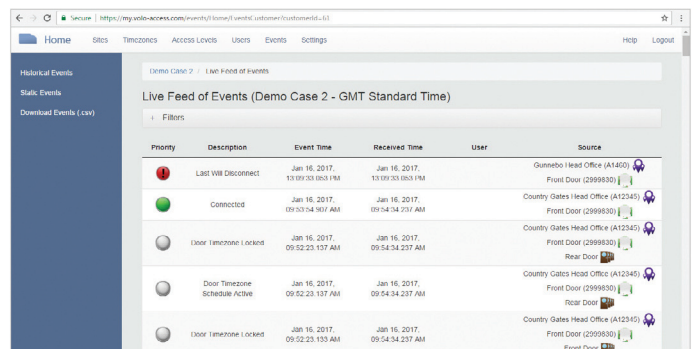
Secure | https://my.volo-access.com/events/Home/EventsCustomer/customerId=63

Home Sites Timezones Access Levels Users Events Settings Help Logout

Historical Events
Static Events
Download Events (.csv)

Demo Case 2 / Live Feed of Events

Live Feed of Events (Demo Case 2 - GMT Standard Time)

Filters

| Priority | Description | Event Time | Received Time | User | Source |
|---|---|---|---|---|---|
| | Last Will Disconnect | Jan 16, 2017, 13:09:33.053 PM | Jan 16, 2017, 13:09:33.053 PM | | Gunnebo Head Office (A1460) Front Door (2999830) |
| | Connected | Jan 16, 2017, 09:53:54.907 AM | Jan 16, 2017, 09:54:34.237 AM | | Country Gates Head Office (A12345) Front Door (2999830) |
| | Door Timezone Locked | Jan 16, 2017, 09:52:23.137 AM | Jan 16, 2017, 09:54:34.237 AM | | Country Gates Head Office (A12345) Front Door (2999830) Rear Door |
| | Door Timezone Schedule Active | Jan 16, 2017, 09:52:23.137 AM | Jan 16, 2017, 09:54:34.237 AM | | Country Gates Head Office (A12345) Front Door (2999830) Rear Door |
| | Door Timezone Locked | Jan 16, 2017, 09:52:23.153 AM | Jan 16, 2017, 09:54:34.237 AM | | Country Gates Head Office (A12345) Front Door (2999830) Front Door |